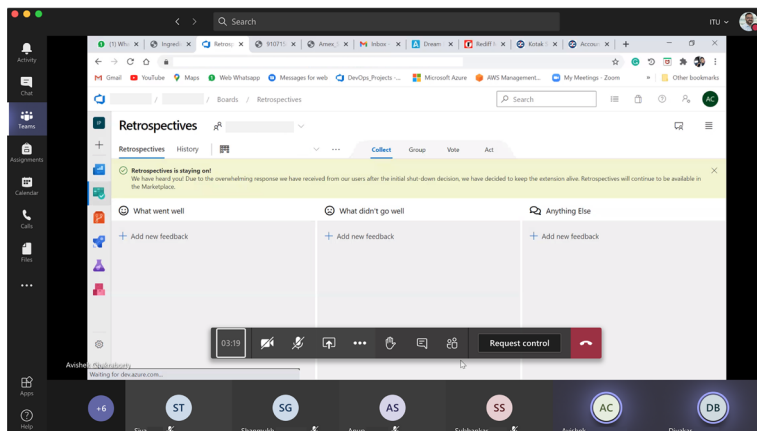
Search

ITU

Activity

Chat

Teams

Assignments

Calendar

Calls

Files

...

Apps

Help

(1) Wh | Ingredi | Retros | 910711 | Amex | Inbox | Dream | Rediff | Kotak | Accou | +

Gmail | YouTube | Maps | Web Whatsapp | Messages for web | DevOps_Projects -... | Microsoft Azure | AWS Management... | My Meetings - Zoom | » | Other bookmarks

/ / Boards / Retrospectives

Search

AC

Retrospectives

Retrospectives | History | ... | Collect | Group | Vote | Act

Retrospectives is staying on!
We have heard you! Due to the overwhelming response we have received from our users after the initial shut-down decision, we have decided to keep the extension alive. Retrospectives will continue to be available in the Marketplace.

What went well | What didn't go well | Anything Else

+ Add new feedback | + Add new feedback | + Add new feedback

03:19

Request control

Avishek Chakraborty

Waiting for dev.azure.com...

+6 | ST | SG | AS | SS | AC | DB